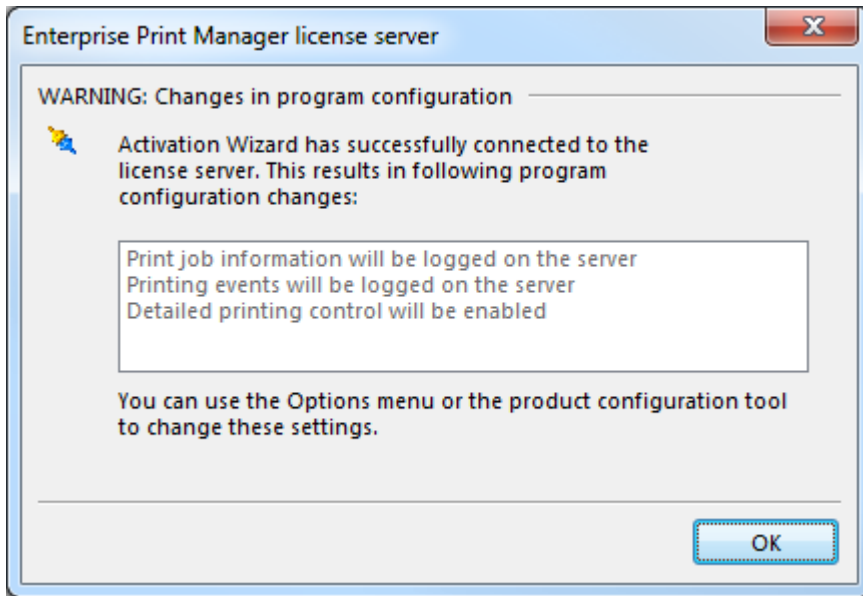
Enterprise Print Manager license server

WARNING: Changes in program configuration

Activation Wizard has successfully connected to the license server. This results in following program configuration changes:

Print job information will be logged on the server
Printing events will be logged on the server
Detailed printing control will be enabled

You can use the Options menu or the product configuration tool to change these settings.

OK